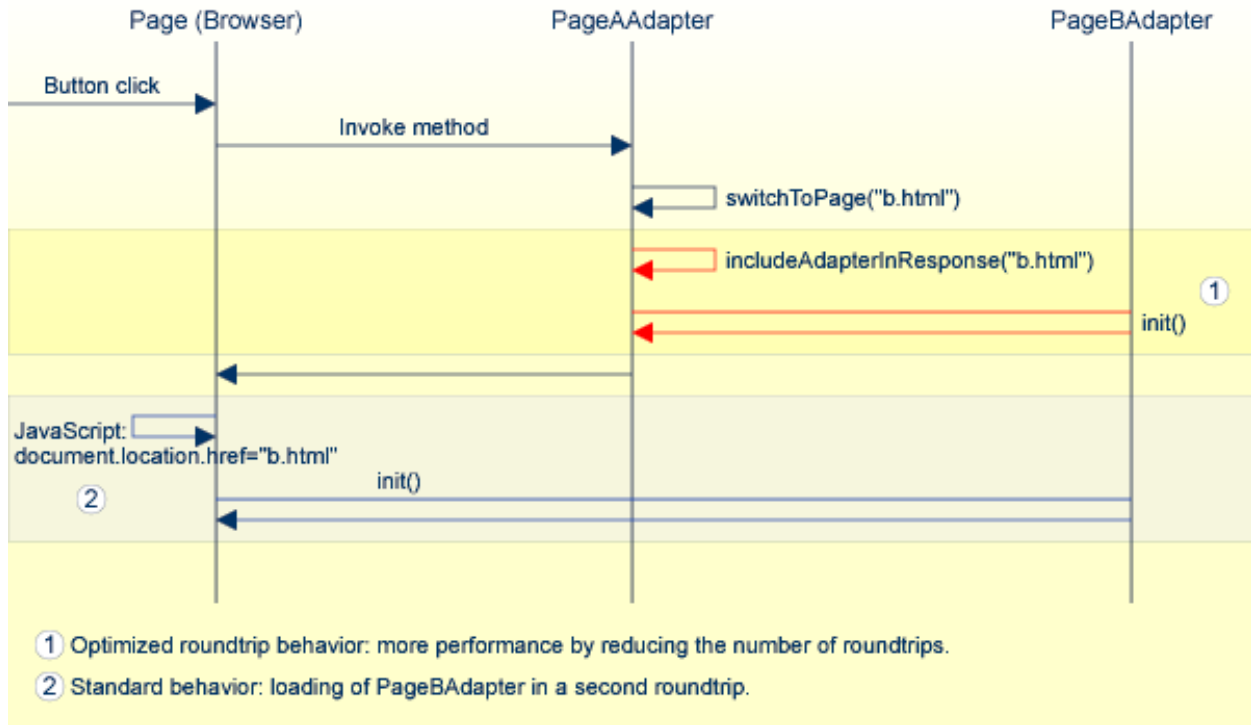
Page (Browser)

PageAAdapter

PageBAdapter

Button click

Invoke method

switchToPage("b.html")

includeAdapterInResponse("b.html")

1

init()

JavaScript:
document.location.href="b.html"

init()

2

1 Optimized roundtrip behavior: more performance by reducing the number of roundtrips.

2 Standard behavior: loading of PageBAdapter in a second roundtrip.